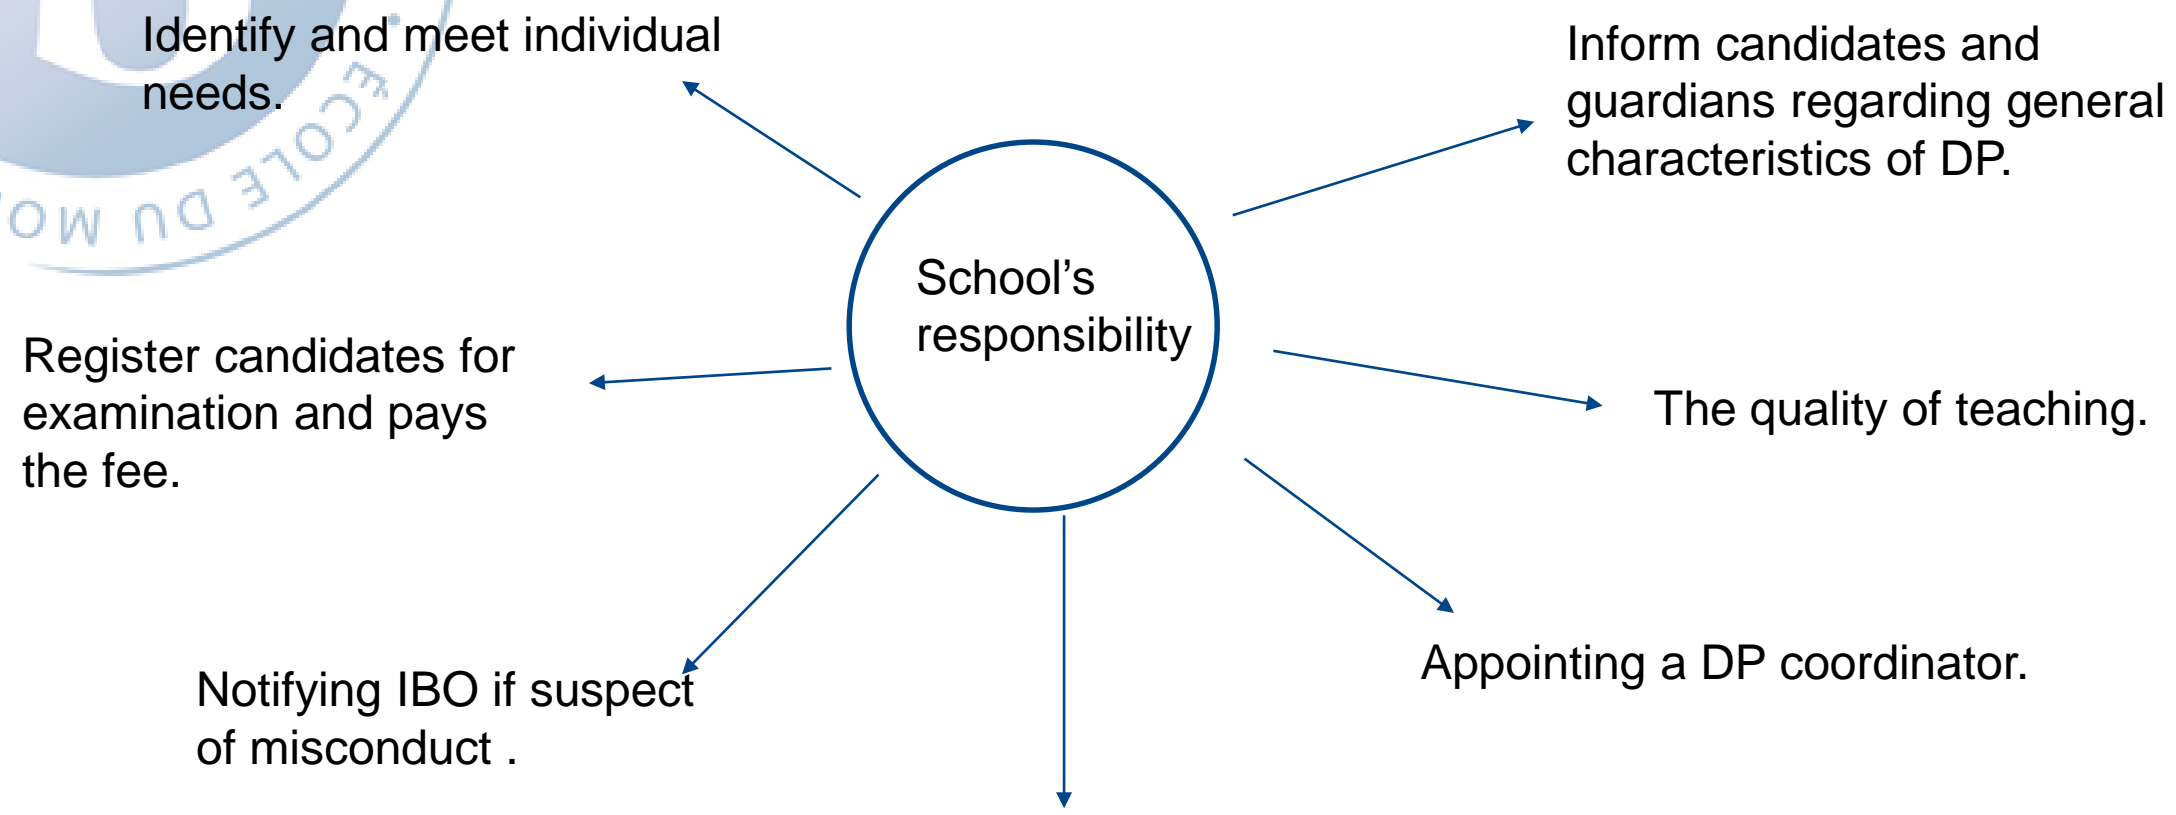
Identify and meet individual needs.

Inform candidates and guardians regarding general characteristics of DP.

School's responsibility

Register candidates for examination and pays the fee.

The quality of teaching.

Appointing a DP coordinator.

Notifying IBO if suspect of misconduct .

ECOLE DU MO